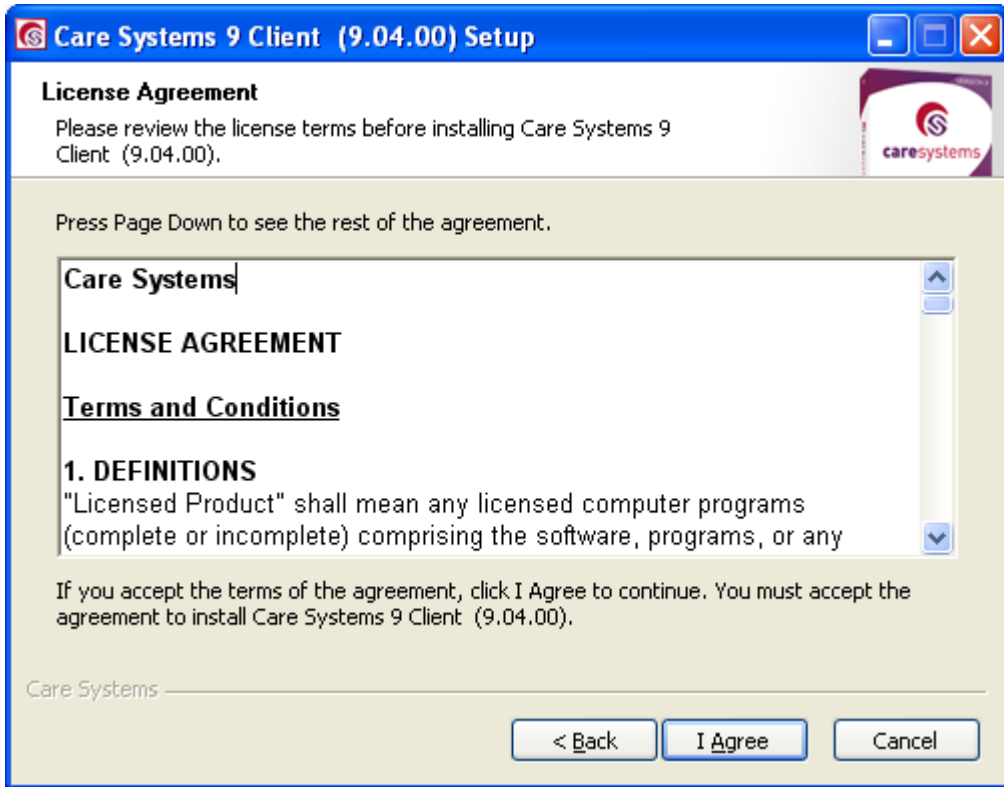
Care Systems 9 Client (9.04.00) Setup

License Agreement

Please review the license terms before installing Care Systems 9 Client (9.04.00).

caresystems

Press Page Down to see the rest of the agreement.

Care Systems

LICENSE AGREEMENT

Terms and Conditions

1. DEFINITIONS
"Licensed Product" shall mean any licensed computer programs (complete or incomplete) comprising the software, programs, or any

If you accept the terms of the agreement, click I Agree to continue. You must accept the agreement to install Care Systems 9 Client (9.04.00).

Care Systems

< Back

I Agree

Cancel